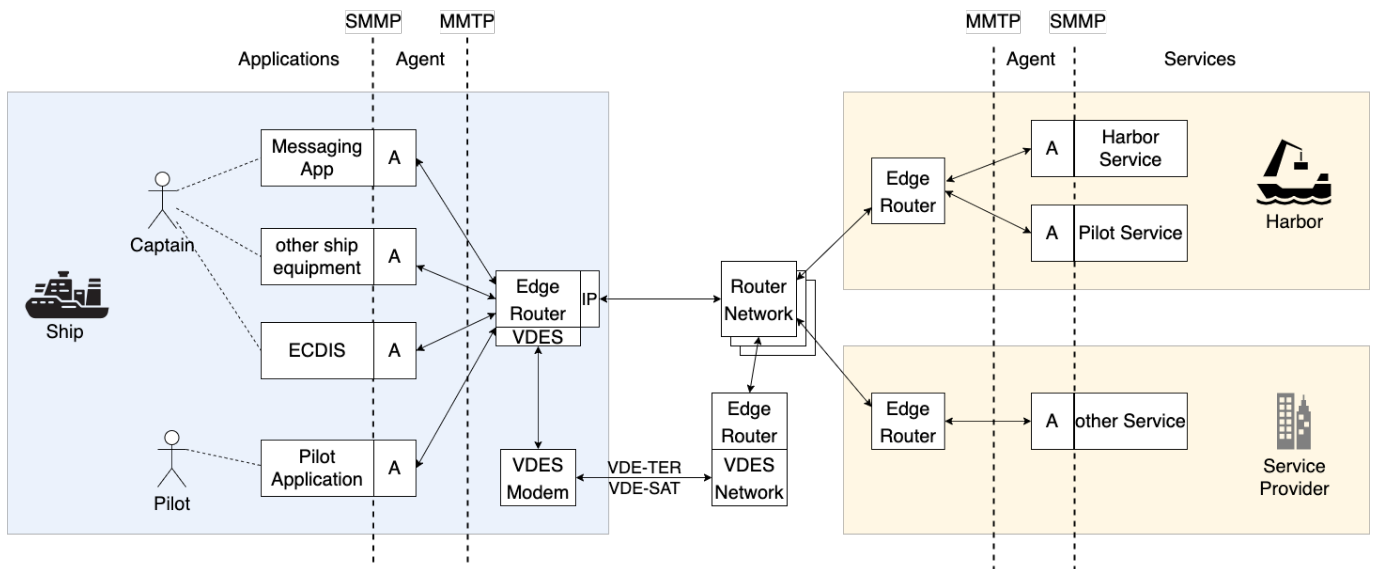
SMMP MMTP

Applications Agent

Messaging App A

Captain

other ship equipment A

Ship

ECDIS A

Pilot Application A

Pilot

Edge Router IP VDES

VDES Modem

VDE-TER VDE-SAT

Router Network

Edge Router VDES Network

MMTP SMMP

Agent Services

Edge Router

A Harbor Service

A Pilot Service

Harbor

Edge Router

A other Service

Service Provider